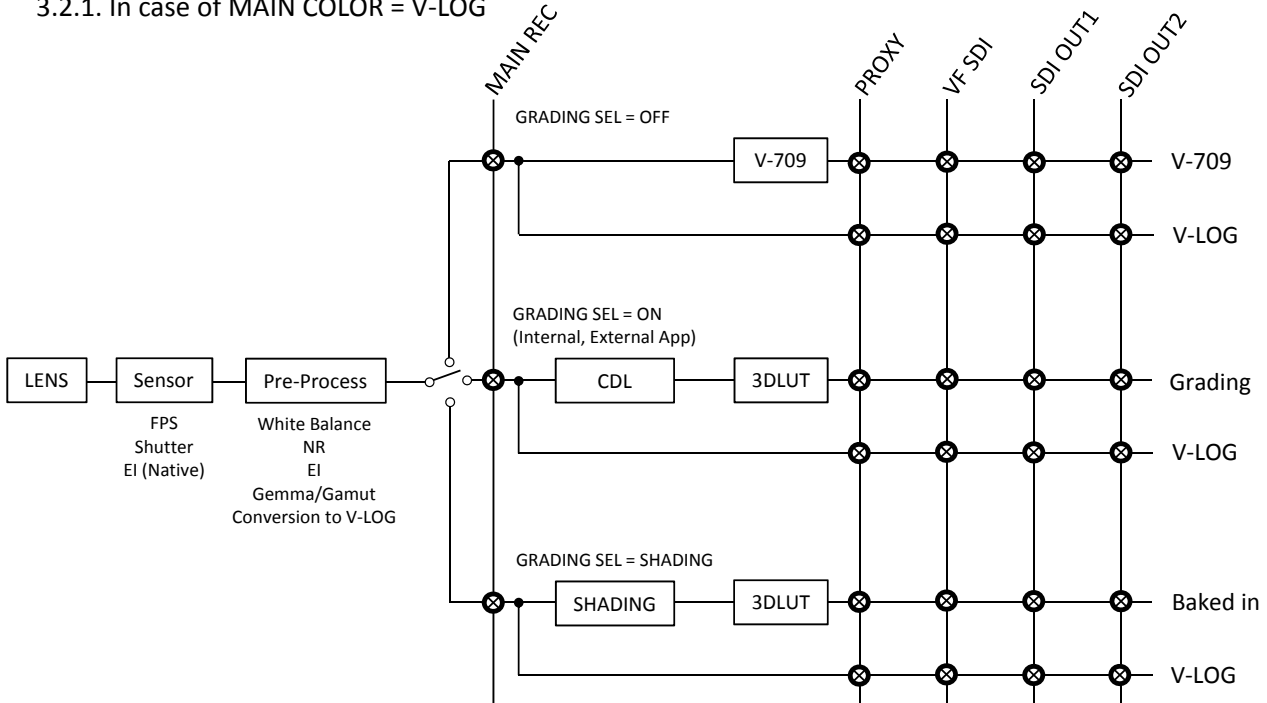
3.2.1. In case of MAIN COLOR = V-LOG

MAIN REC

PROXY

VF SDI

SDI OUT1

SDI OUT2

GRADING SEL = OFF

V-709

V-709

V-LOG

GRADING SEL = ON
(Internal, External App)

LENS

Sensor

Pre-Process

CDL

3DLUT

Grading

FPS
Shutter
EI (Native)

White Balance
NR
EI
Gemma/Gamut
Conversion to V-LOG

V-LOG

GRADING SEL = SHADING

SHADING

3DLUT

Baked in

V-LOG